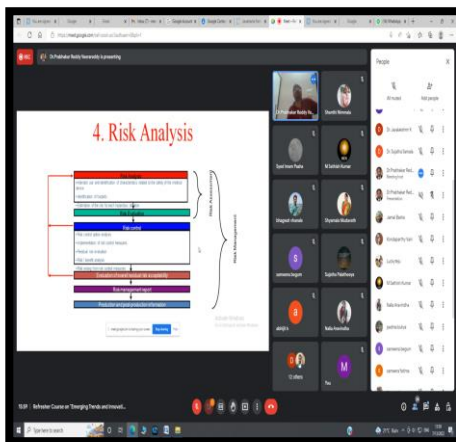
Dr Prabhakar Reddy Veerareddy is presenting

4. Risk Analysis

Risk Analysis

Risk Evaluation

Risk control

Evaluation of overall residual risk acceptability

Risk management report

Production and post production information

Risk Assessment

Risk Management

Dr Prabhakar Reddy Ve...

Shanthi Nimmala

Syed Imam Pasha

M Sathish Kumar

Bhagavati Ananda

Shyamala Mudunuri

sameena begum

Sujatha Palathoeye

abhijit n

Nalla Aravindha

13 others

You

People

10:39 | Refresher Course on "Emerging Trends and Innovati...

Type here to search